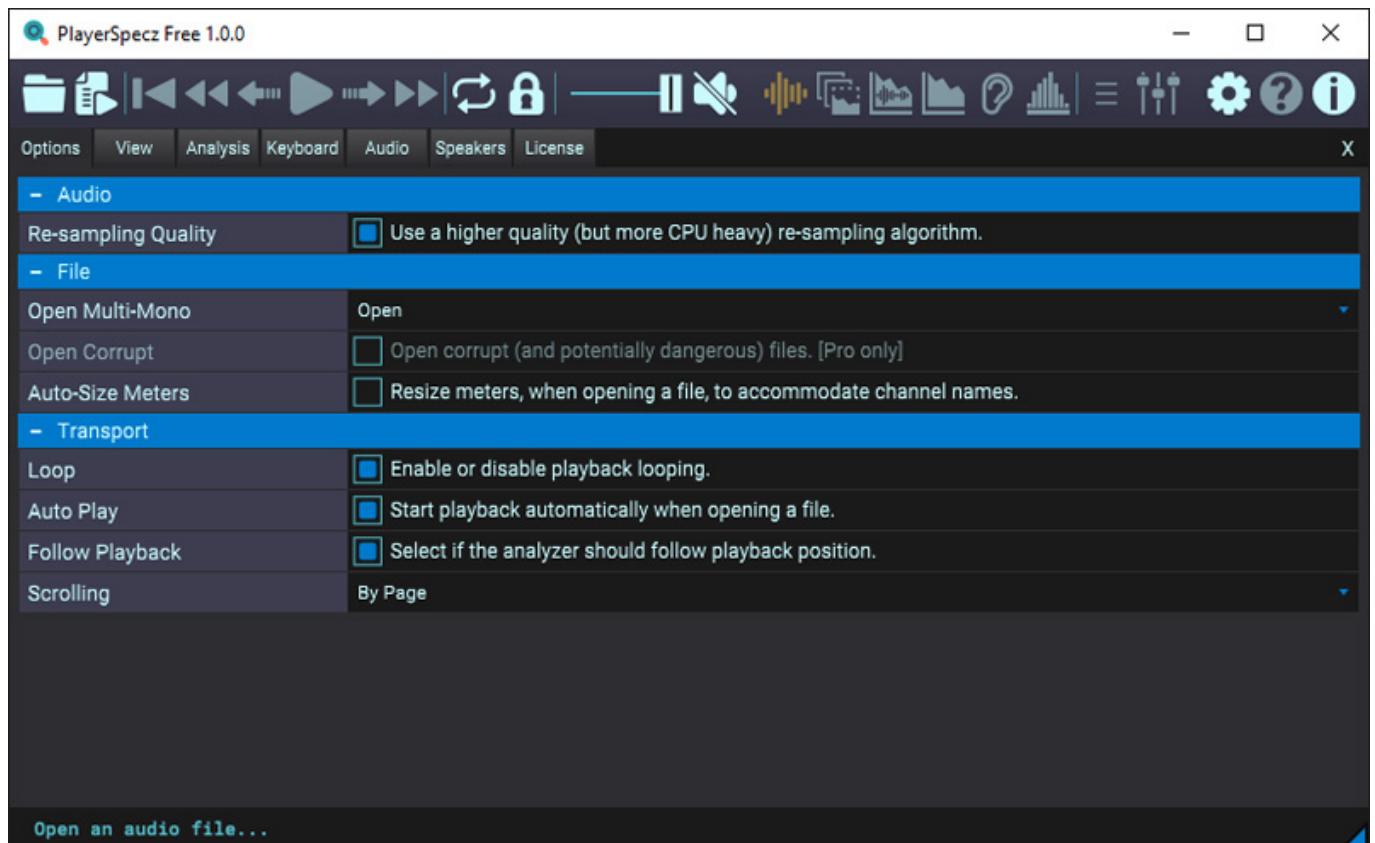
PlayerSpecz Free 1.0.0

Options View Analysis Keyboard Audio Speakers License X

– Audio

Re-sampling Quality | Use a higher quality (but more CPU heavy) re-sampling algorithm.

– File

Open Multi-Mono | Open

Open Corrupt | Open corrupt (and potentially dangerous) files. [Pro only]

Auto-Size Meters | Resize meters, when opening a file, to accommodate channel names.

– Transport

Loop | Enable or disable playback looping.

Auto Play | Start playback automatically when opening a file.

Follow Playback | Select if the analyzer should follow playback position.

Scrolling | By Page

Open an audio file...